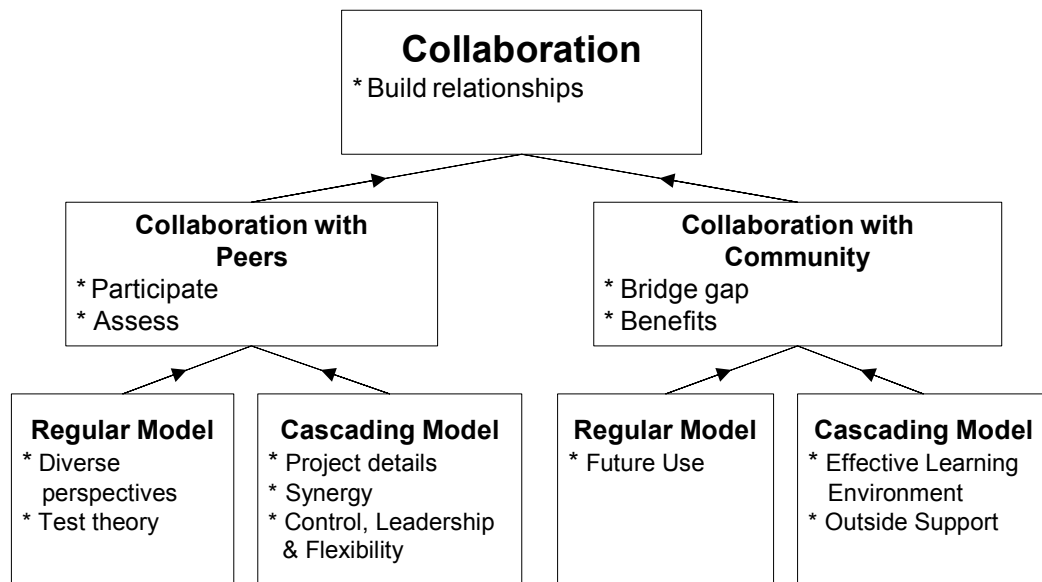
Collaboration
* Build relationships

Collaboration with Peers
* Participate
* Assess

Collaboration with Community
* Bridge gap
* Benefits

Regular Model
* Diverse perspectives
* Test theory

Cascading Model
* Project details
* Synergy
* Control, Leadership & Flexibility

Regular Model
* Future Use

Cascading Model
* Effective Learning Environment
* Outside Support